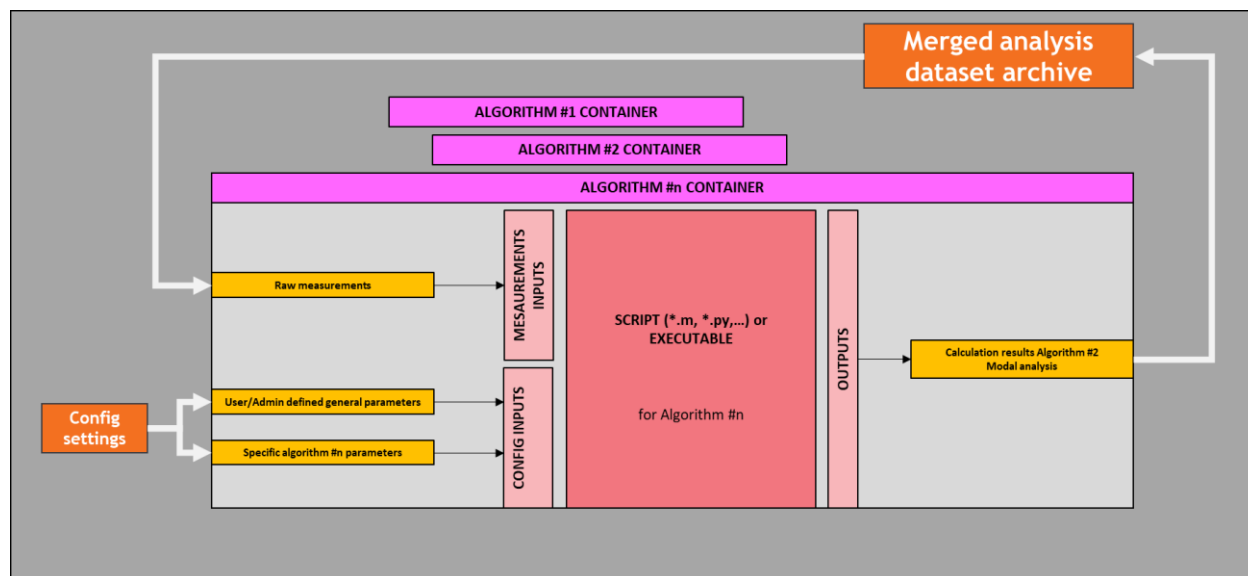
Merged analysis dataset archive

ALGORITHM #1 CONTAINER

ALGORITHM #2 CONTAINER

ALGORITHM #n CONTAINER

Raw measurements

MESAUREMENTS INPUTS

SCRIPT (*.m, *.py,...) or EXECUTABLE

for Algorithm #n

OUTPUTS

Calculation results Algorithm #2 Modal analysis

Config settings

User/Admin defined general parameters

Specific algorithm #n parameters

CONFIG INPUTS